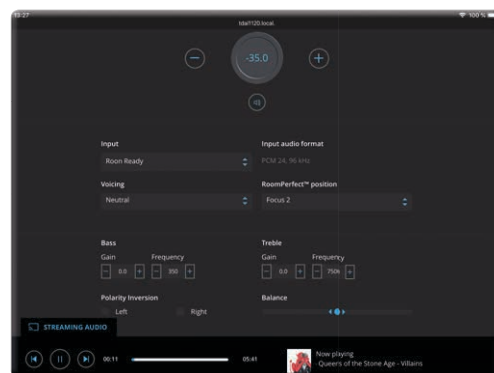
19:27
100 %
lda9120.local
−
-35.0
+
Input
Roon Ready
Input audio format
PCM 24, 96 kHz
Voicing
Neutral
RoomPerfect™ position
Focus 2
Bass
Gain
−
0.0
+
Frequency
−
350
+
Treble
Gain
−
0.0
+
Frequency
−
750k
+
Polarity Inversion
Left
Right
Balance
STREAMING AUDIO
00:11
05:41
Now playing
Queers of the Stone Age - Villains